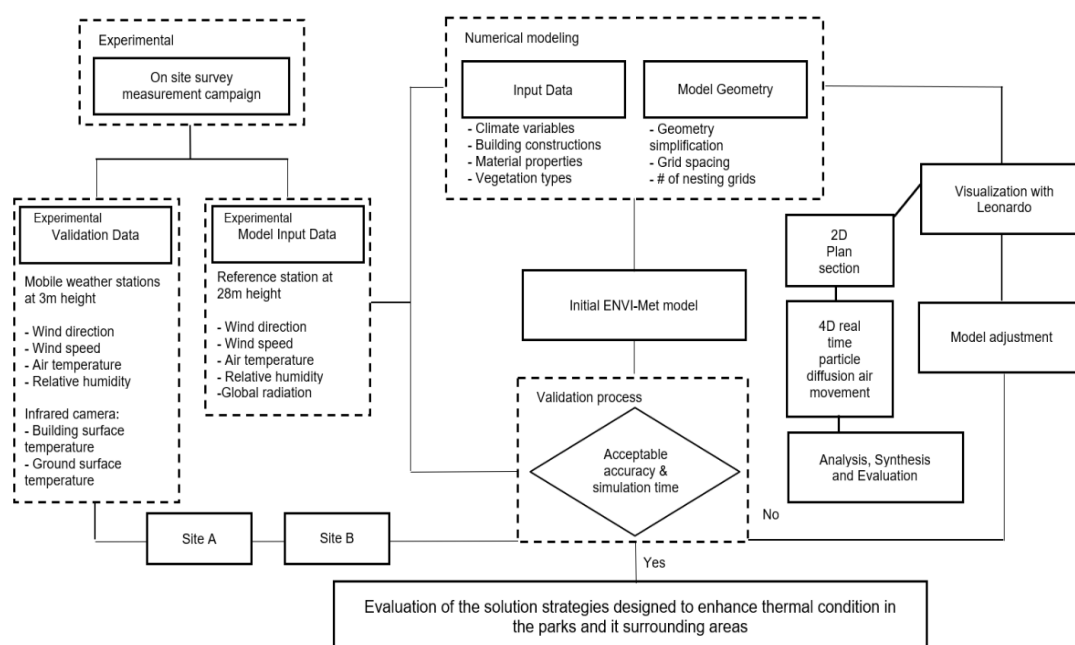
Experimental

On site survey measurement campaign

Numerical modeling

Input Data

- Climate variables
- Building constructions
- Material properties
- Vegetation types

Model Geometry

- Geometry simplification
- Grid spacing
- # of nesting grids

Experimental
Validation Data

Mobile weather stations at 3m height

- Wind direction
- Wind speed
- Air temperature
- Relative humidity

Infrared camera:
- Building surface temperature
- Ground surface temperature

Experimental
Model Input Data

Reference station at 28m height

- Wind direction
- Wind speed
- Air temperature
- Relative humidity
-Global radiation

Visualization with Leonardo

2D Plan section

4D real time particle diffusion air movement

Initial ENVI-Met model

Model adjustment

Validation process

Acceptable accuracy & simulation time

Analysis, Synthesis and Evaluation

No

Site A

Site B

Yes

Evaluation of the solution strategies designed to enhance thermal condition in the parks and it surrounding areas